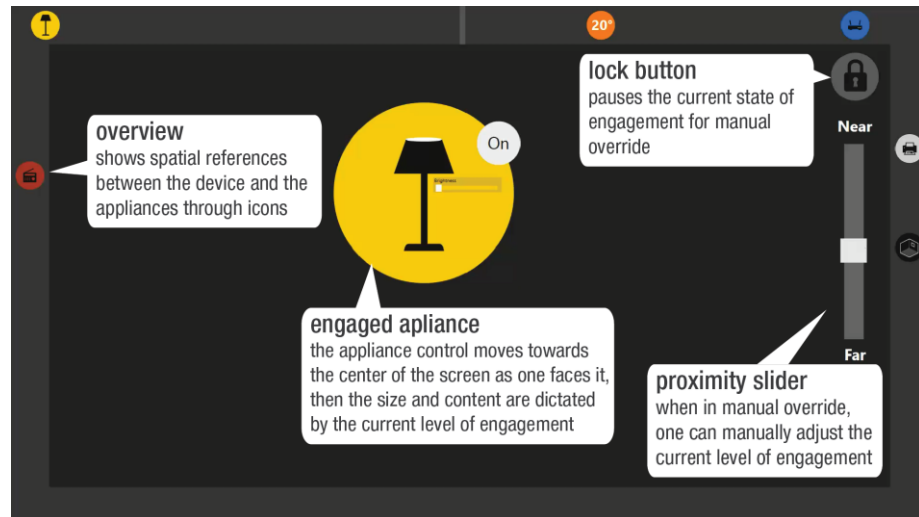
20°

lock button
pauses the current state of engagement for manual override

Near

overview
shows spatial references between the device and the appliances through icons

On

Brightness

engaged apliance
the appliance control moves towards the center of the screen as one faces it, then the size and content are dictated by the current level of engagement

Far

proximity slider
when in manual override, one can manually adjust the current level of engagement